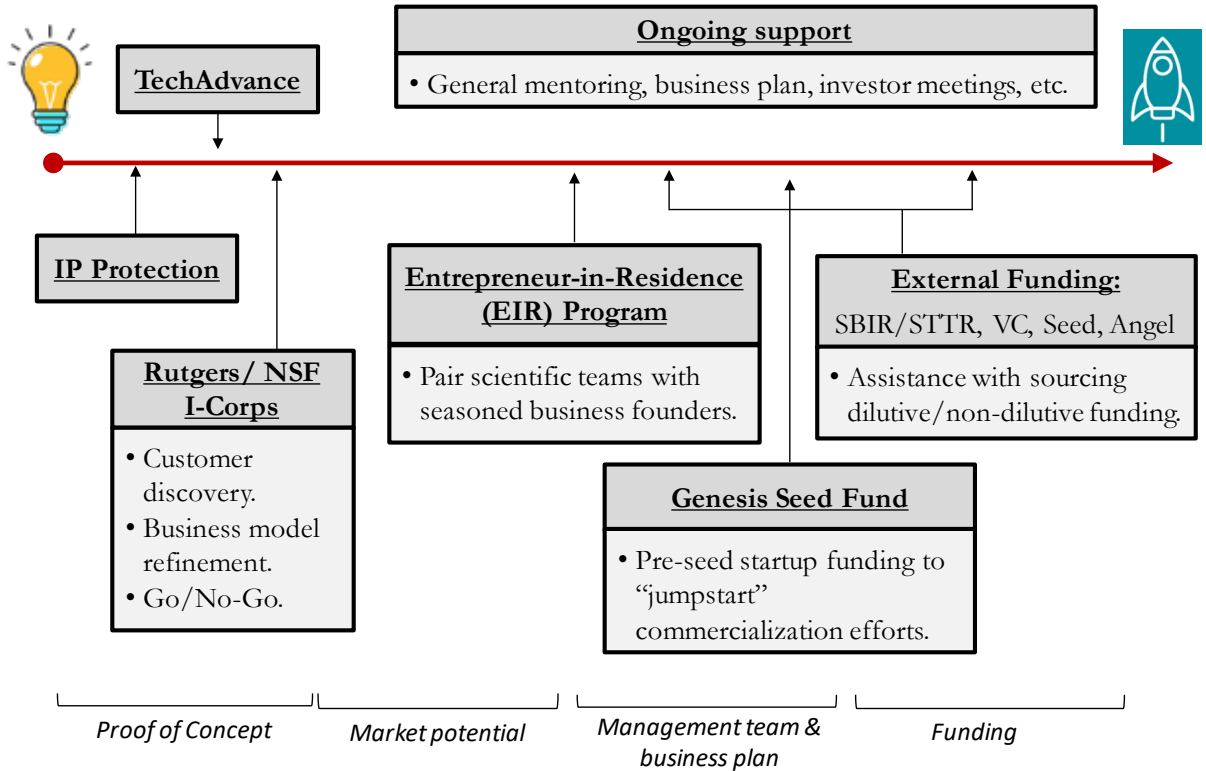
TechAdvance

Ongoing support

• General mentoring, business plan, investor meetings, etc.

IP Protection

Rutgers/ NSF I-Corps

• Customer discovery.
• Business model refinement.
• Go/No-Go.

Entrepreneur-in-Residence (EIR) Program

• Pair scientific teams with seasoned business founders.

External Funding:
SBIR/STTR, VC, Seed, Angel

• Assistance with sourcing dilutive/non-dilutive funding.

Genesis Seed Fund

• Pre-seed startup funding to "jumpstart" commercialization efforts.

Proof of Concept

Market potential

Management team & business plan

Funding